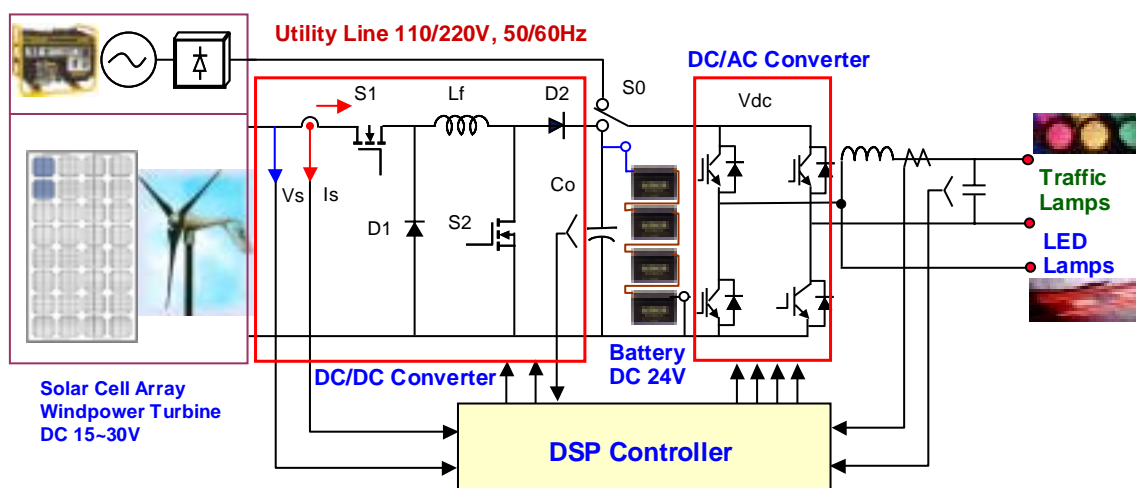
Utility Line 110/220V, 50/60Hz

DC/AC Converter

S1

Lf

D2

S0

Vdc

Vs

Is

D1

S2

Co

Traffic Lamps

LED Lamps

Battery DC 24V

DC/DC Converter

Solar Cell Array
Windpower Turbine
DC 15~30V

DSP Controller